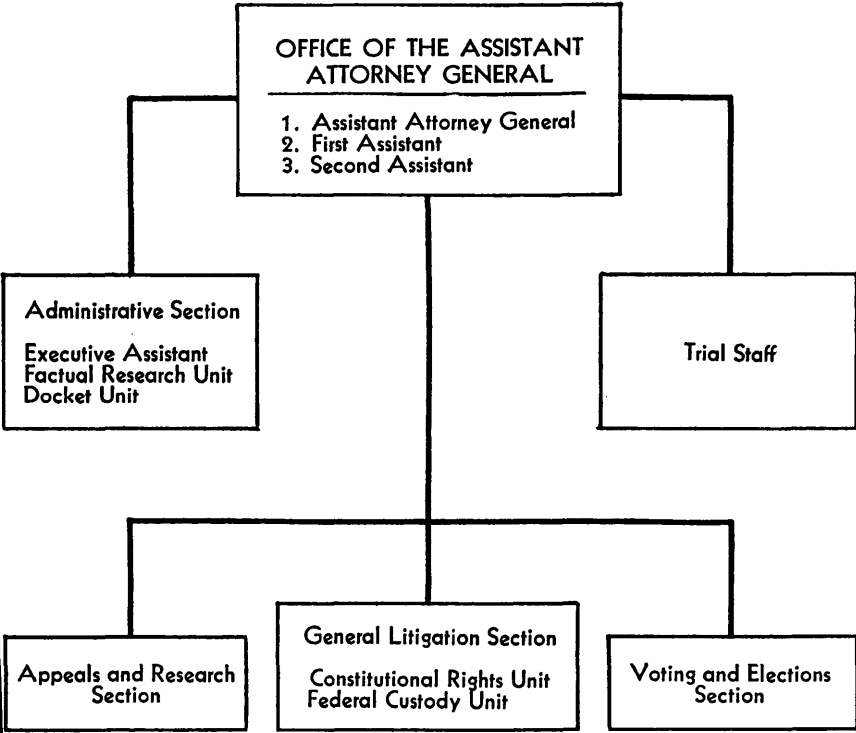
OFFICE OF THE ASSISTANT ATTORNEY GENERAL

1. Assistant Attorney General
2. First Assistant
3. Second Assistant

Administrative Section

Executive Assistant
Factual Research Unit
Docket Unit

Trial Staff

Appeals and Research Section

General Litigation Section

Constitutional Rights Unit
Federal Custody Unit

Voting and Elections Section